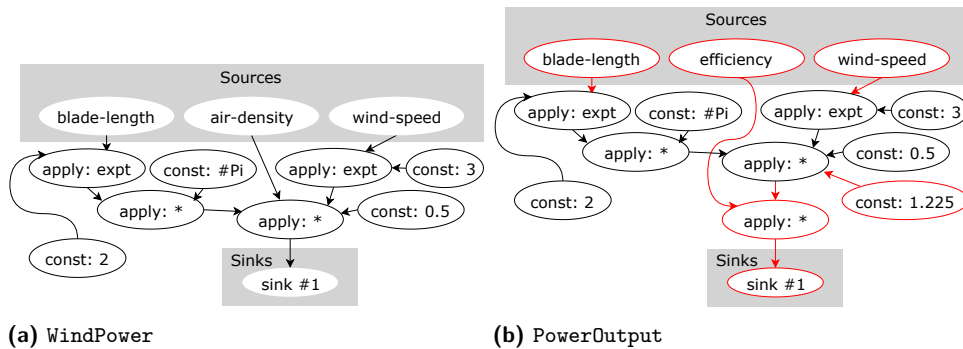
Sources

blade-length

air-density

wind-speed

apply: expt

const: #Pi

apply: expt

const: 3

apply: *

apply: *

const: 0.5

const: 2

Sinks

sink #1

(a) WindPower

Sources

blade-length

efficiency

wind-speed

apply: expt

const: #Pi

apply: expt

const: 3

apply: *

apply: *

const: 0.5

const: 2

apply: *

const: 1.225

Sinks

sink #1

(b) PowerOutput